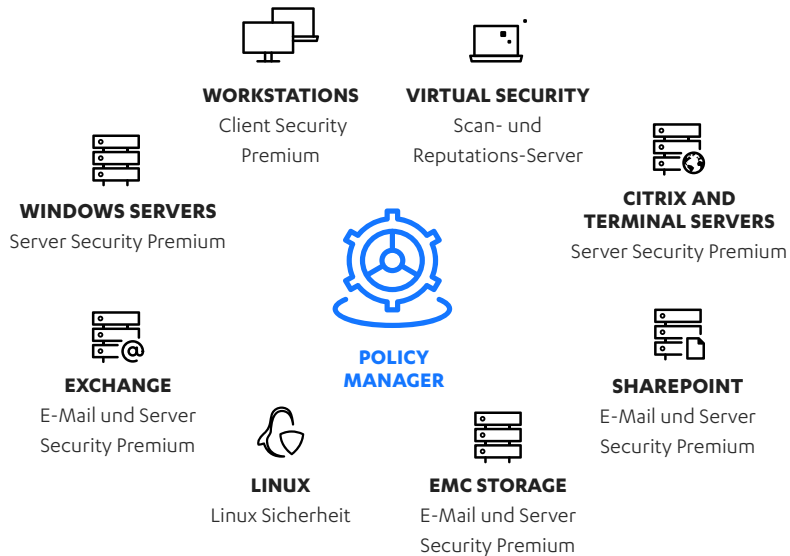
WORKSTATIONS
Client Security Premium

VIRTUAL SECURITY
Scan- und Reputations-Server

WINDOWS SERVERS
Server Security Premium

CITRIX AND TERMINAL SERVERS
Server Security Premium

POLICY MANAGER

EXCHANGE
E-Mail und Server Security Premium

SHAREPOINT
E-Mail und Server Security Premium

LINUX
Linux Sicherheit

EMC STORAGE
E-Mail und Server Security Premium